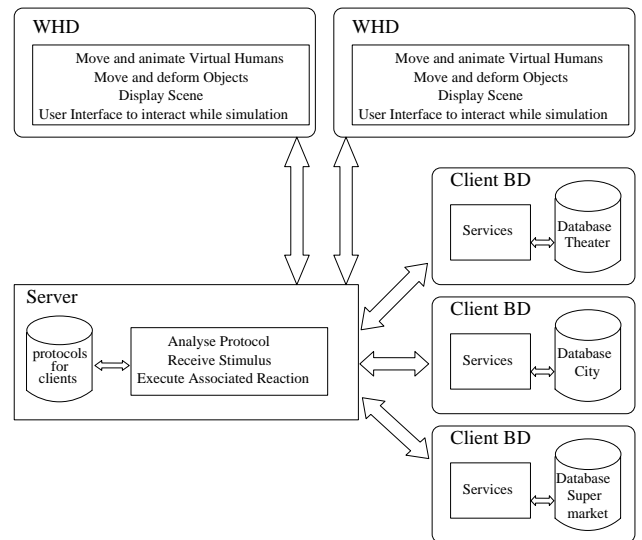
WHD

Move and animate Virtual Humans
Move and deform Objects
Display Scene
User Interface to interact while simulation

WHD

Move and animate Virtual Humans
Move and deform Objects
Display Scene
User Interface to interact while simulation

Client BD

Services

Database Theater

Server

protocols for clients

Analyse Protocol
Receive Stimulus
Execute Associated Reaction

Client BD

Services

Database City

Client BD

Services

Database Super market